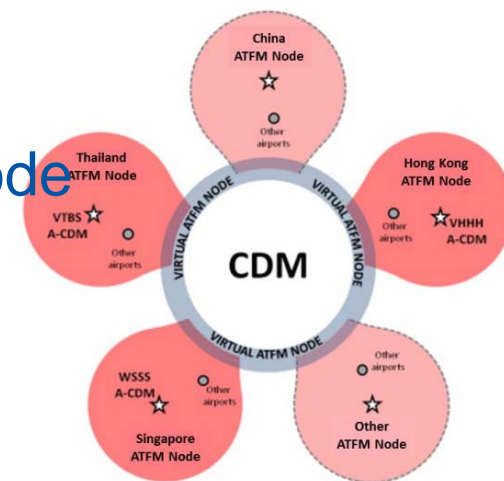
ode

China
ATFM Node

Other airports

Thailand
ATFM Node

VTBS
A-CDM

Other airports

Hong Kong
ATFM Node

Other airports

VHHH
A-CDM

VIRTUAL ATFM NODE

VIRTUAL ATFM NODE

CDM

VIRTUAL ATFM NODE

WSSS
A-CDM

Other airports

Singapore
ATFM Node

Other airports

Other
ATFM Node